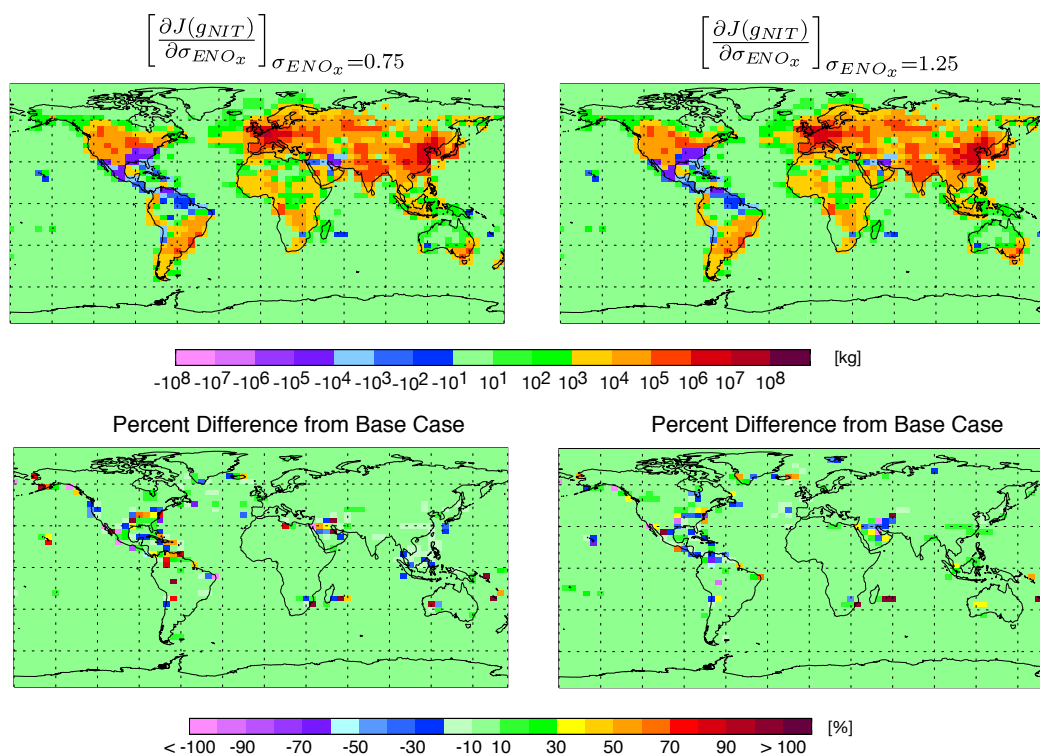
$\left[\frac{\partial J(g_{NIT})}{\partial \sigma_{ENO_x}}\right]_{\sigma_{ENO_x}=0.75}$

$\left[\frac{\partial J(g_{NIT})}{\partial \sigma_{ENO_x}}\right]_{\sigma_{ENO_x}=1.25}$

$-10^8$ $-10^7$ $-10^6$ $-10^5$ $-10^4$ $-10^3$ $-10^2$ $-10^1$ $10^1$ $10^2$ $10^3$ $10^4$ $10^5$ $10^6$ $10^7$ $10^8$ [kg]

Percent Difference from Base Case

Percent Difference from Base Case

< -100 -90 -70 -50 -30 -10 10 30 50 70 90 > 100 [%]